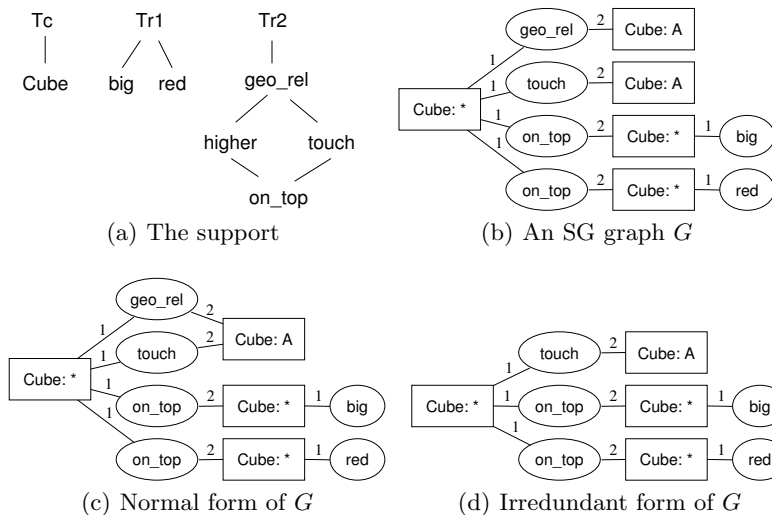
Tc

Cube

Tr1

big red

Tr2

geo_rel

higher touch

on_top

(a) The support

geo_rel 2 Cube: A

touch 2 Cube: A

Cube: * 1 1 1 1

on_top 2 Cube: * 1 big

on_top 2 Cube: * 1 red

(b) An SG graph $G$

geo_rel 2

touch 2 Cube: A

Cube: * 1 1 1 1

on_top 2 Cube: * 1 big

on_top 2 Cube: * 1 red

(c) Normal form of $G$

touch 2 Cube: A

Cube: * 1 1 1

on_top 2 Cube: * 1 big

on_top 2 Cube: * 1 red

(d) Irredundant form of $G$